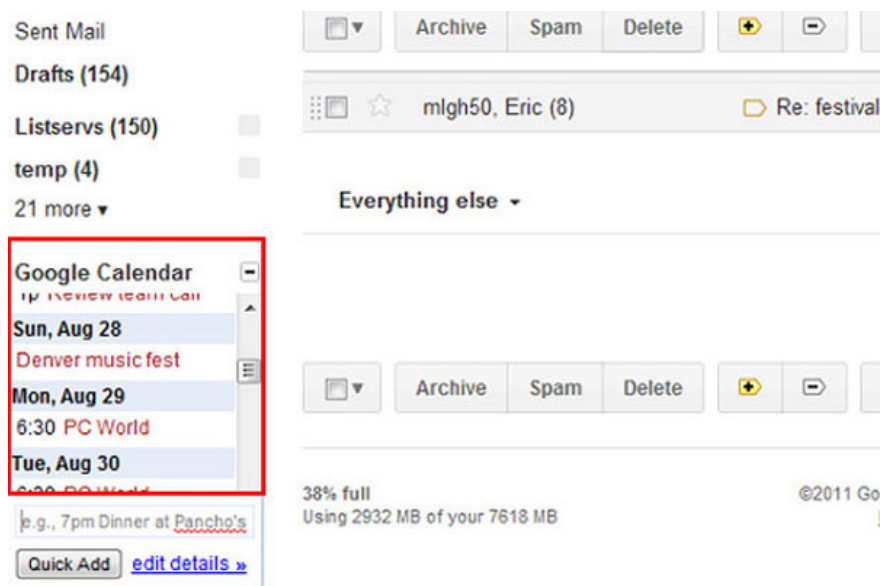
Sent Mail
Drafts (154)
Listservs (150)
temp (4)
21 more ▾

Google Calendar
1p Review team call
Sun, Aug 28
Denver music fest
Mon, Aug 29
6:30 PC World
Tue, Aug 30
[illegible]

e.g., 7pm Dinner at Pancho's
Quick Add edit details »

Archive Spam Delete

mlgh50, Eric (8) Re: festival

Everything else

Archive Spam Delete

38% full
Using 2932 MB of your 7618 MB

©2011 Go